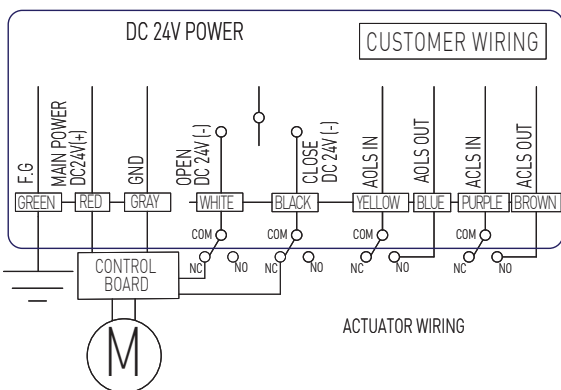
DC 24V POWER

CUSTOMER WIRING

F.G
MAIN POWER DC24V(+)
GND
OPEN DC 24V (-)
CLOSE DC 24V (-)
AOLS IN
AOLS OUT
ACLS IN
ACLS OUT

GREEN
RED
GRAY
WHITE
BLACK
YELLOW
BLUE
PURPLE
BROWN

COM
NC
NO
COM
NC
NO
COM
NC
NO
COM
NC
NO

CONTROL BOARD

M

ACTUATOR WIRING